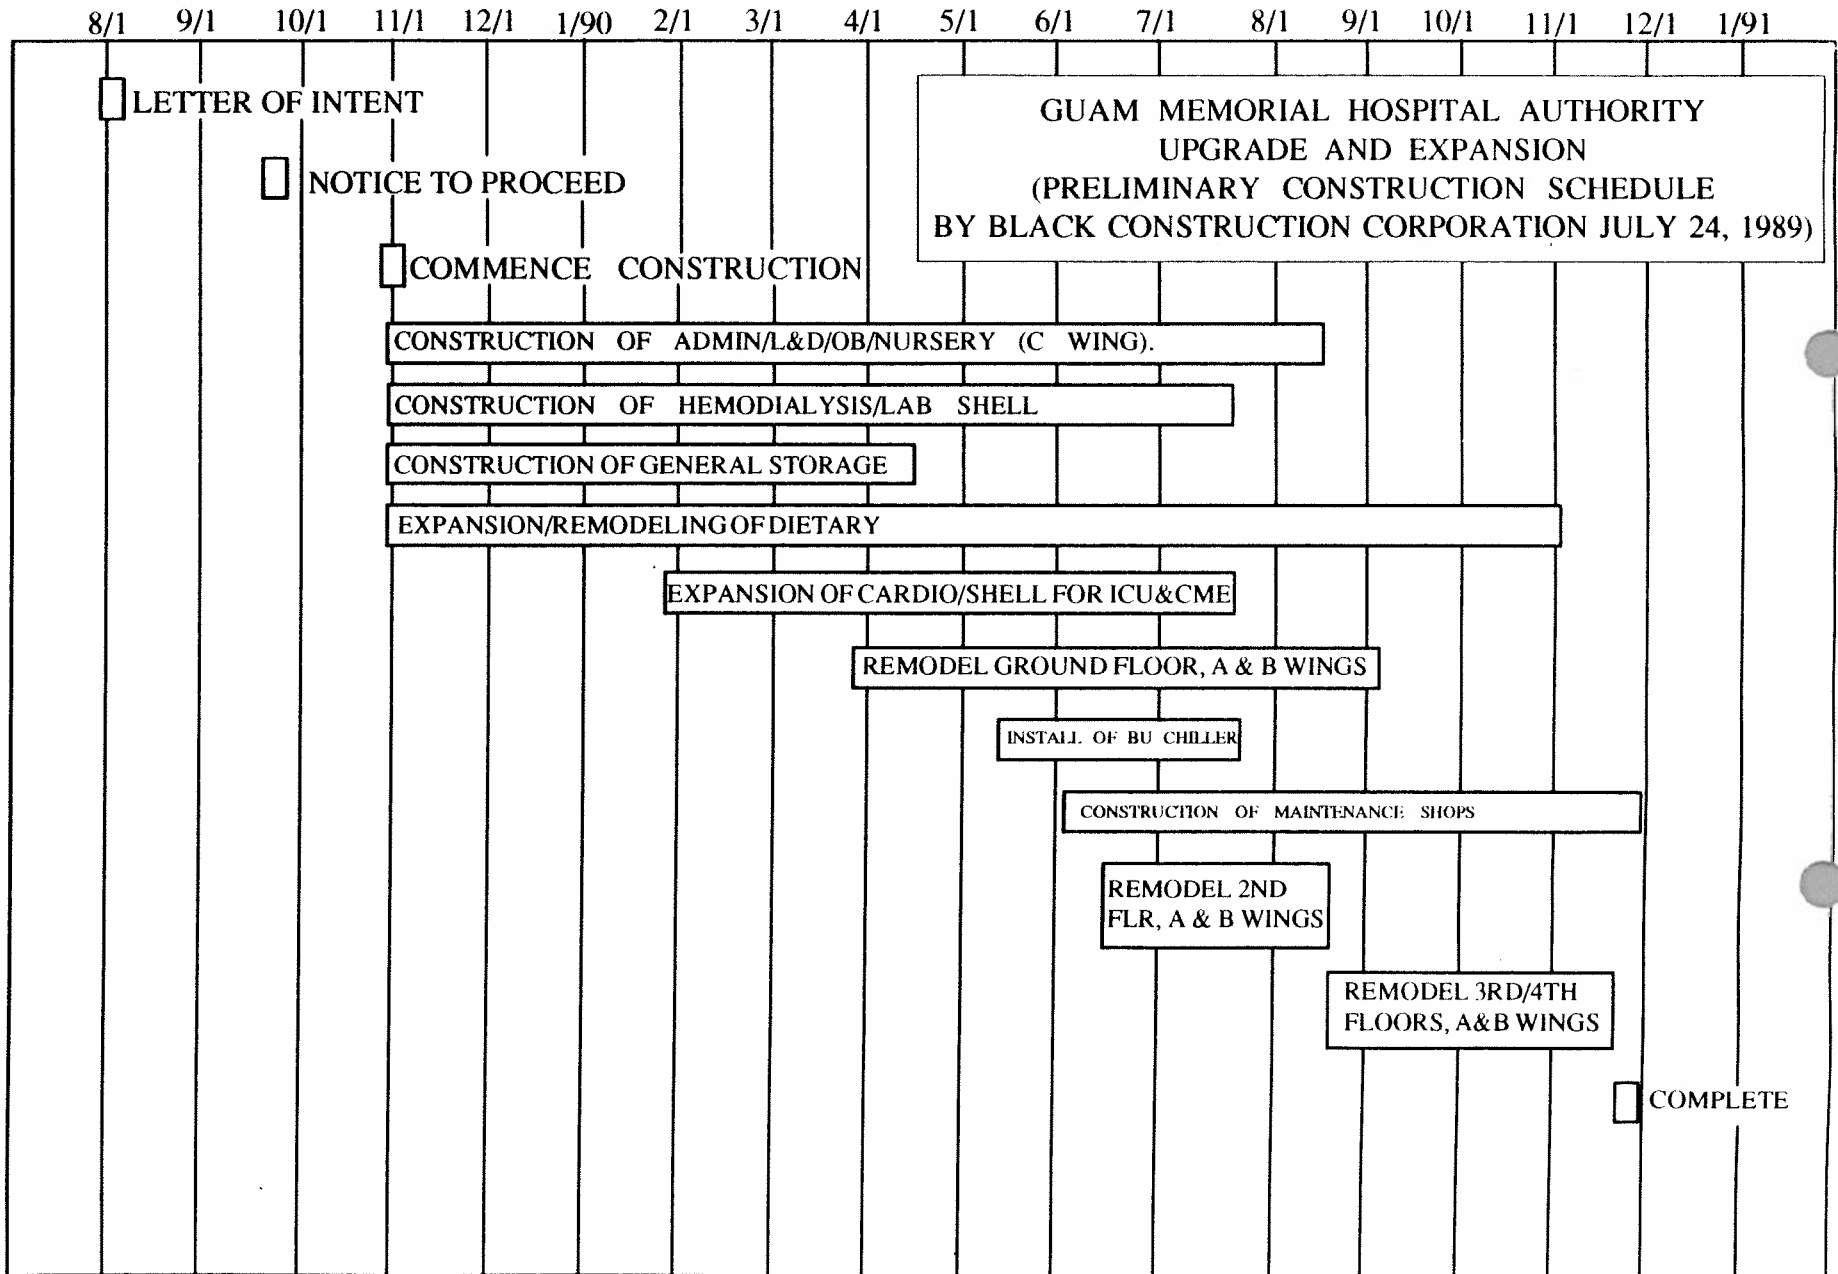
8/1 9/1 10/1 11/1 12/1 1/90 2/1 3/1 4/1 5/1 6/1 7/1 8/1 9/1 10/1 11/1 12/1 1/91

GUAM MEMORIAL HOSPITAL AUTHORITY
UPGRADE AND EXPANSION
(PRELIMINARY CONSTRUCTION SCHEDULE
BY BLACK CONSTRUCTION CORPORATION JULY 24, 1989)

LETTER OF INTENT

NOTICE TO PROCEED

COMMENCE CONSTRUCTION

CONSTRUCTION OF ADMIN/L&D/OB/NURSERY (C WING).

CONSTRUCTION OF HEMODIALYSIS/LAB SHELL

CONSTRUCTION OF GENERAL STORAGE

EXPANSION/REMODELING OF DIETARY

EXPANSION OF CARDIO/SHELL FOR ICU&CME

REMODEL GROUND FLOOR, A & B WINGS

INSTALL OF BU CHILLER

CONSTRUCTION OF MAINTENANCE SHOPS

REMODEL 2ND FLR, A & B WINGS

REMODEL 3RD/4TH FLOORS, A&B WINGS

COMPLETE